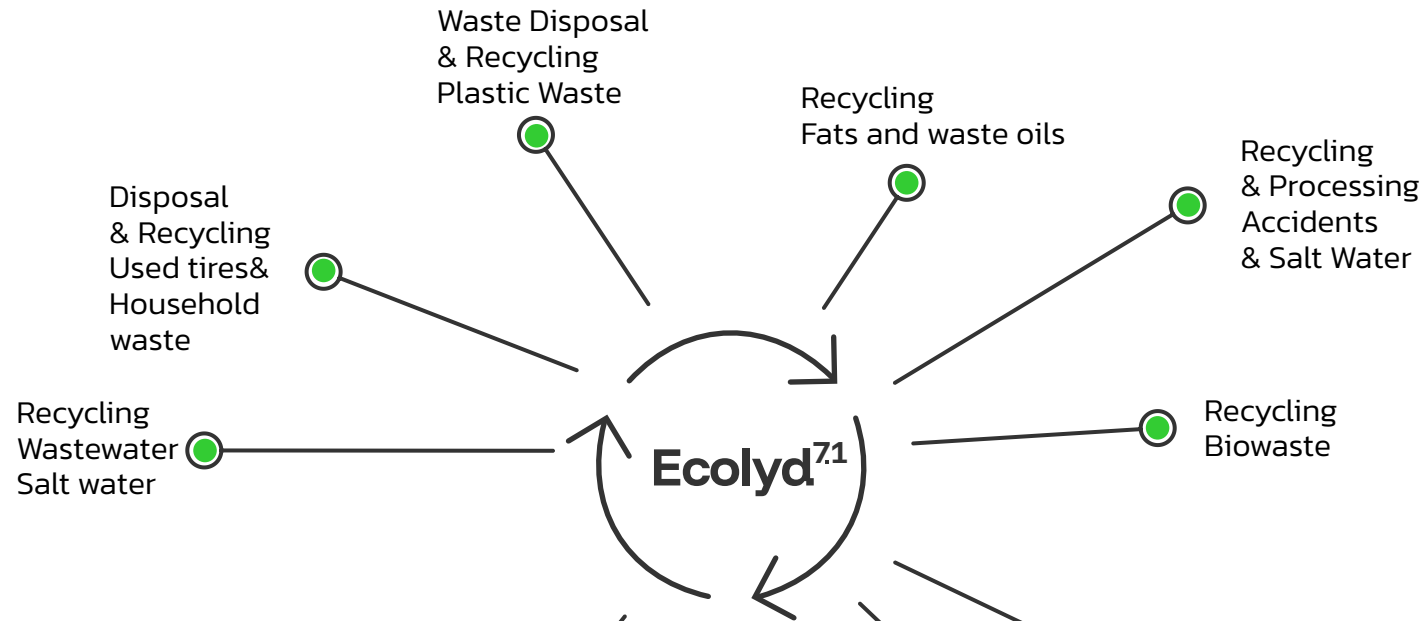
Waste Disposal
& Recycling
Plastic Waste

Recycling
Fats and waste oils

Disposal
& Recycling
Used tires&
Household
waste

Recycling
& Processing
Accidents
& Salt Water

Recycling
Wastewater
Salt water

$\text{Ecolyd}^{7.1}$

Recycling
Biowaste